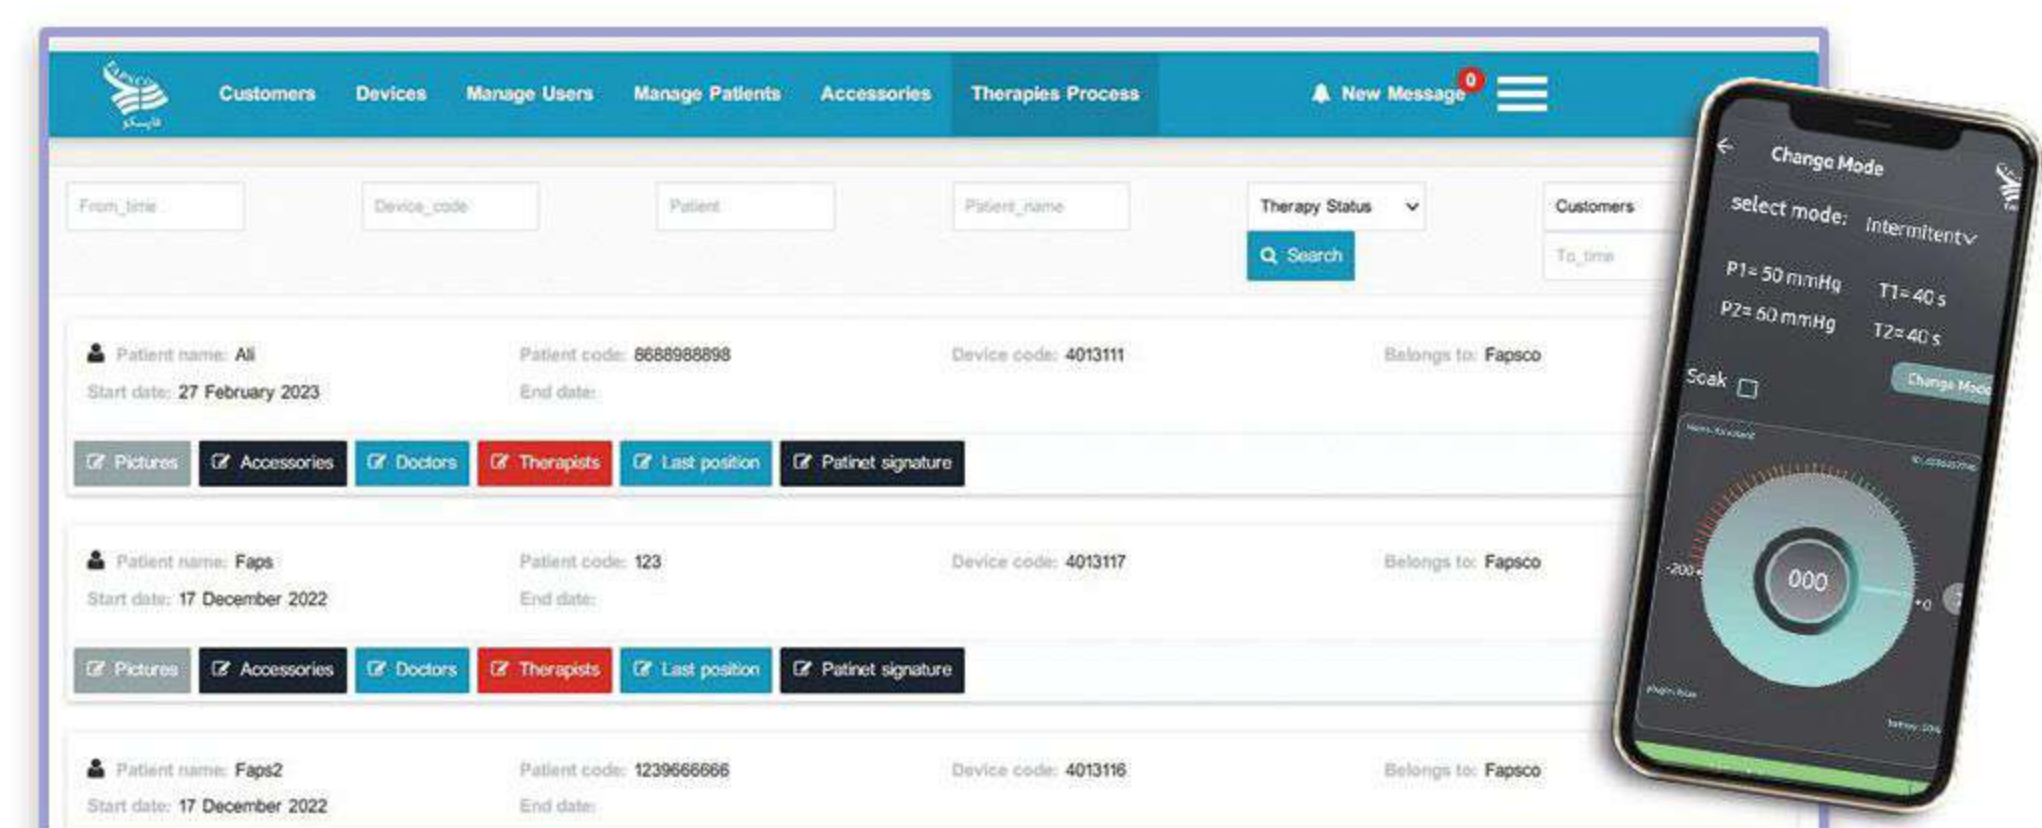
FAPSCO
فاپسکو

Customers Devices Manage Users Manage Patients Accessories Therapies Process

New Message 0

From_time Device_code Patient Patient_name Therapy Status Customers To_time

Search

Patient name: Ali
Patient code: 8888988898
Device code: 4013111
Belongs to: Fapsco
Start date: 27 February 2023
End date:

Pictures Accessories Doctors Therapists Last position Patinet signature

Patient name: Faps
Patient code: 123
Device code: 4013117
Belongs to: Fapsco
Start date: 17 December 2022
End date:

Pictures Accessories Doctors Therapists Last position Patinet signature

Patient name: Faps2
Patient code: 1239666666
Device code: 4013116
Belongs to: Fapsco
Start date: 17 December 2022
End date:

Change Mode

select mode: intermitent

P1= 50 mmHg T1= 40 s
P2= 60 mmHg T2= 40 s

Soak

Change Mode

-200
0
000